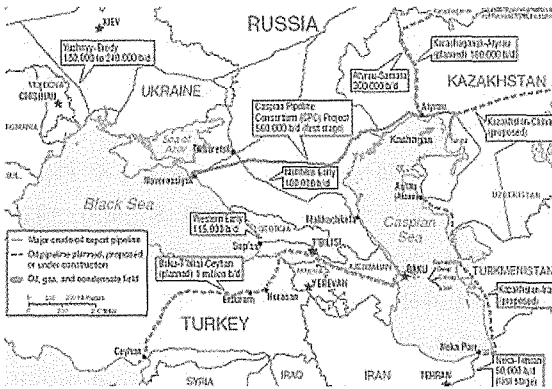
KIEV

RUSSIA

Uzhgorod-Brody 180,000 to 240,000 b/d

Kenkiyak-Atyrau (planned) 180,000 b/d

Atyrau-Samara 300,000 b/d

KAZAKHSTAN

UKRAINE

MOLDOVA
CHISINAU

ROMANIA

Caspian Pipeline Consortium (CPC) Project 560,000 b/d first stage

Kazakhstan-China (proposed)

Sea of Azov

Atyrau

Tikhoretsk

Novorossiysk

Chechen Early 100,000 b/d

Black Sea

Western Early 115,000 b/d

Makhachkala

Caspian Sea

Supsa

TBILISI

Major crude oil export pipeline
Oil pipeline planned, proposed or under construction
Oil, gas, and condensate field

Baku-Tbilisi-Ceyhan (planned) 1 million b/d

BAKU

TURKMENISTAN

Erzurum

YEREVAN

TURKEY

Ceyhan

Neka Port

Neka-Tehran 50,000 b/d (first stage)

SYRIA

IRAN

TEHRAN